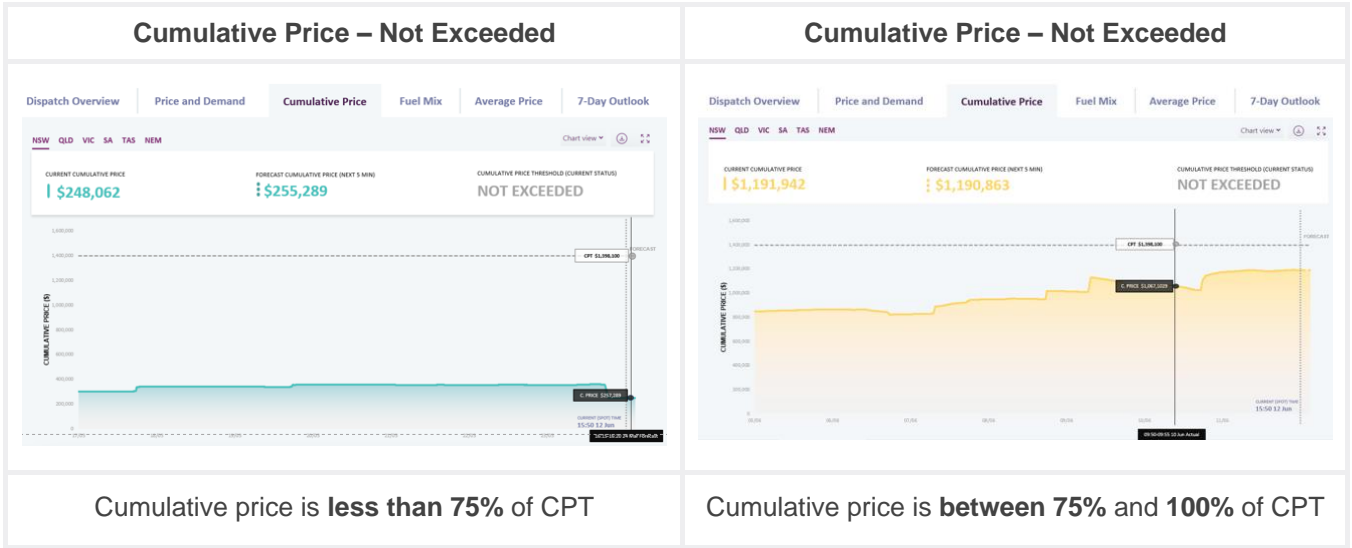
| Cumulative Price – Not Exceeded | Cumulative Price – Not Exceeded |
|---|---|
| Dispatch Overview · Price and Demand · Cumulative Price · Fuel Mix · Average Price · 7-Day Outlook<br>NSW QLD VIC SA TAS NEM · Chart view<br>CURRENT CUMULATIVE PRICE $248,062 · FORECAST CUMULATIVE PRICE (NEXT 5 MIN) $255,289 · CUMULATIVE PRICE THRESHOLD (CURRENT STATUS) NOT EXCEEDED<br>1,600,000 · 1,400,000 · 1,200,000 · 1,000,000 · 800,000 · 600,000 · 400,000 · 200,000 · 0<br>CUMULATIVE PRICE ($)<br>CPT $1,398,100 · FORECAST<br>C. PRICE $257,289<br>CURRENT (SPOT) TIME 15:50 12 Jun<br>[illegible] | Dispatch Overview · Price and Demand · Cumulative Price · Fuel Mix · Average Price · 7-Day Outlook<br>NSW QLD VIC SA TAS NEM · Chart view<br>CURRENT CUMULATIVE PRICE $1,191,942 · FORECAST CUMULATIVE PRICE (NEXT 5 MIN) $1,190,863 · CUMULATIVE PRICE THRESHOLD (CURRENT STATUS) NOT EXCEEDED<br>1,600,000 · 1,400,000 · 1,200,000 · 1,000,000 · 800,000 · 600,000 · 400,000 · 200,000 · 0<br>CUMULATIVE PRICE ($)<br>CPT $1,398,100 · FORECAST<br>C. PRICE $1,067,1029<br>CURRENT (SPOT) TIME 15:50 12 Jun<br>09:50-09:55 10 Jun Actual |
| Cumulative price is **less than 75%** of CPT | Cumulative price is **between 75%** and **100%** of CPT |